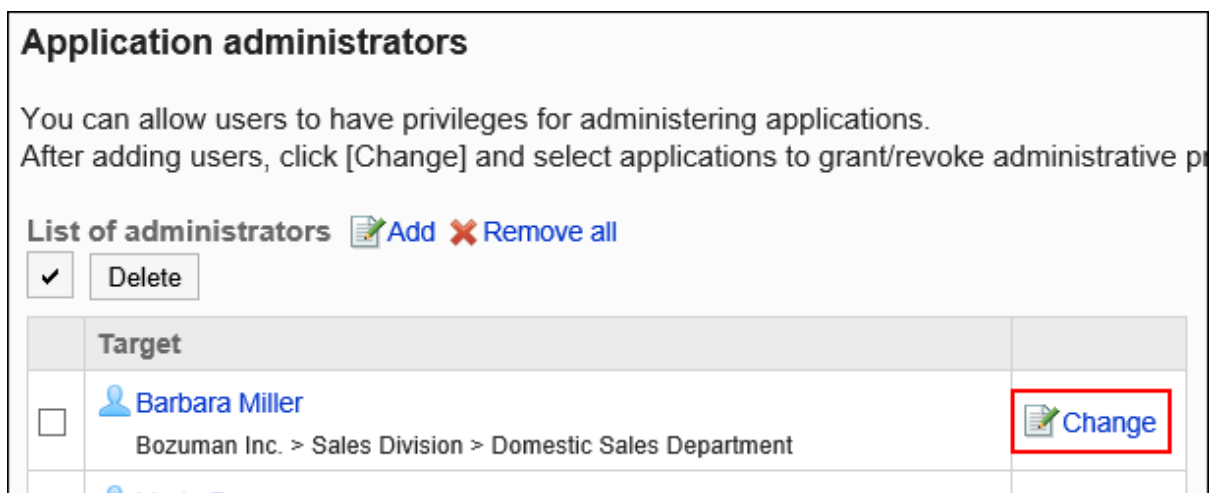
Application administrators

You can allow users to have privileges for administering applications.
After adding users, click [Change] and select applications to grant/revoke administrative p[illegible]

List of administrators Add Remove all

✔ Delete

| | Target | |
|---|---|---|
| ☐ | Barbara Miller<br>Bozuman Inc. > Sales Division > Domestic Sales Department | Change |
| | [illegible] | |